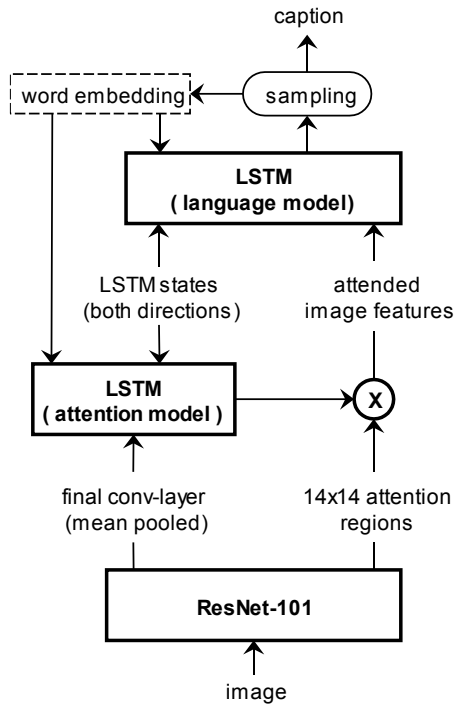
caption

word embedding

sampling

LSTM
( language model)

LSTM states
(both directions)

attended
image features

LSTM
( attention model )

X

final conv-layer
(mean pooled)

14x14 attention
regions

ResNet-101

image